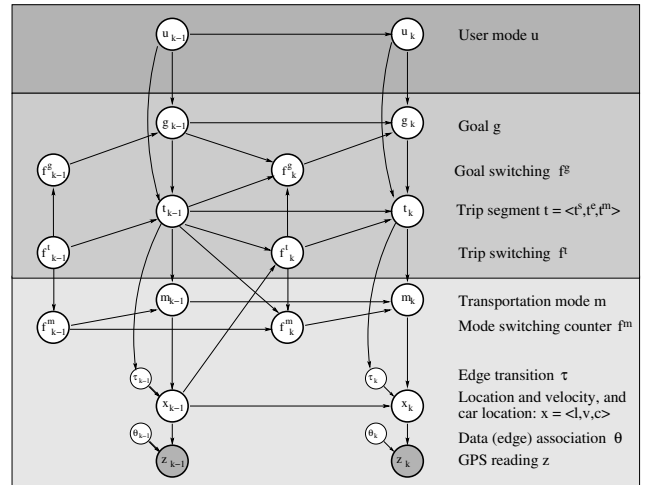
$u_{k-1}$

$u_k$

User mode u

$g_{k-1}$

$g_k$

Goal g

$f^g_{k-1}$

$f^g_k$

Goal switching $f^g$

$t_{k-1}$

$t_k$

Trip segment $t = <t^s,t^e,t^m>$

$f^t_{k-1}$

$f^t_k$

Trip switching $f^t$

$m_{k-1}$

$m_k$

Transportation mode m

$f^m_{k-1}$

$f^m_k$

Mode switching counter $f^m$

$\tau_{k-1}$

$\tau_k$

Edge transition $\tau$

$x_{k-1}$

$x_k$

Location and velocity, and car location: $x = <l,v,c>$

$\theta_{k-1}$

$\theta_k$

Data (edge) association $\theta$

$z_{k-1}$

$z_k$

GPS reading z